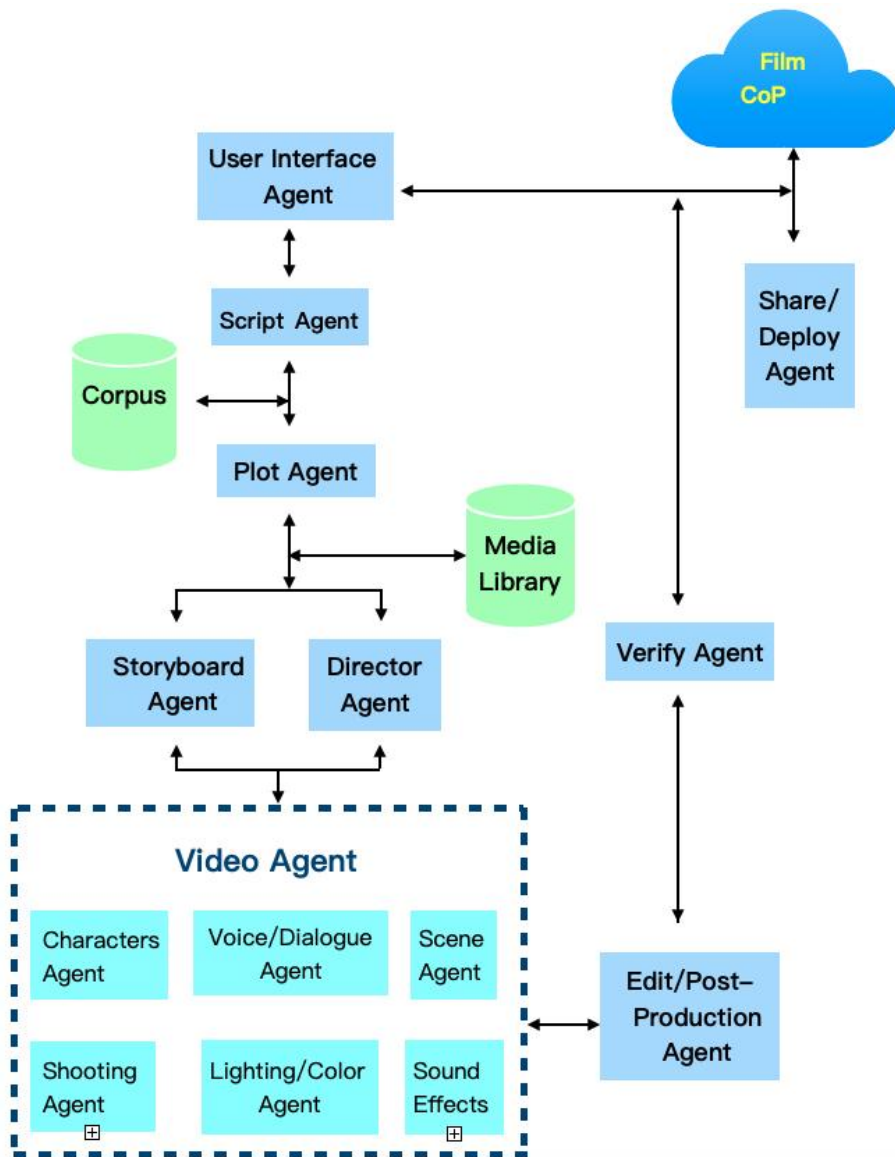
Film CoP

User Interface Agent

Script Agent

Share/ Deploy Agent

Corpus

Plot Agent

Media Library

Storyboard Agent

Director Agent

Verify Agent

Video Agent

Characters Agent

Voice/Dialogue Agent

Scene Agent

Shooting Agent

Lighting/Color Agent

Sound Effects

Edit/Post-Production Agent